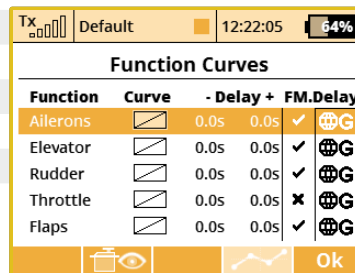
Tx Default 12:22:05 64%

Function Curves

| Function | Curve | - Delay + | | FM.Delay |
|---|---|---|---|---|
| Ailerons | | 0.0s | 0.0s | ✔ G |
| Elevator | | 0.0s | 0.0s | ✔ G |
| Rudder | | 0.0s | 0.0s | ✔ G |
| Throttle | | 0.0s | 0.0s | ✖ G |
| Flaps | | 0.0s | 0.0s | ✔ G |

Ok